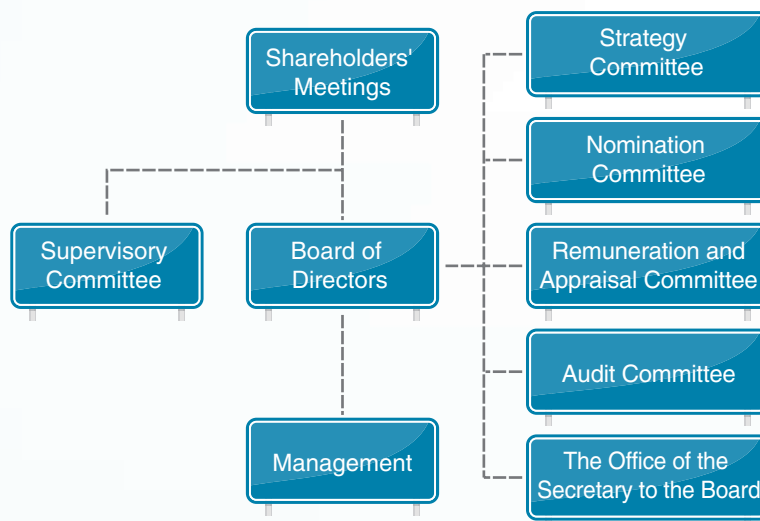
Shareholders' Meetings

Supervisory Committee

Board of Directors

Management

Strategy Committee

Nomination Committee

Remuneration and Appraisal Committee

Audit Committee

The Office of the Secretary to the Board